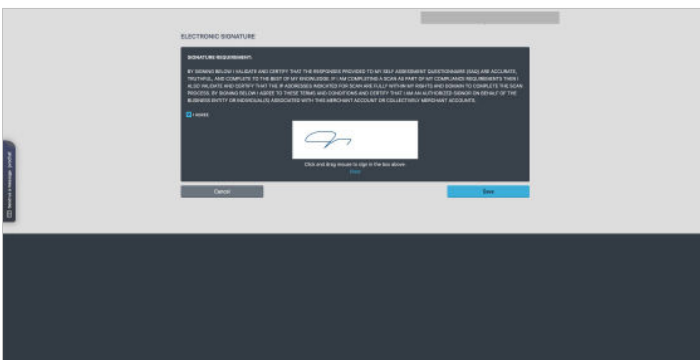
ELECTRONIC SIGNATURE

SIGNATURE REQUIREMENT:

BY SIGNING BELOW I VALIDATE AND CERTIFY THAT THE RESPONSES PROVIDED TO MY SELF ASSESSMENT QUESTIONNAIRE (SAQ) ARE ACCURATE, TRUTHFUL, AND COMPLETE TO THE BEST OF MY KNOWLEDGE. IF I AM COMPLETING A SCAN AS PART OF MY COMPLIANCE REQUIREMENTS THEN I ALSO VALIDATE AND CERTIFY THAT THE IP ADDRESSES INDICATED FOR SCAN ARE FULLY WITHIN MY RIGHTS AND DOMAIN TO COMPLETE THE SCAN PROCESS. BY SIGNING BELOW I AGREE TO THESE TERMS AND CONDITIONS AND CERTIFY THAT I AM AN AUTHORIZED SIGNOR ON BEHALF OF THE BUSINESS ENTITY OR INDIVIDUAL(S) ASSOCIATED WITH THIS MERCHANT ACCOUNT OR COLLECTIVELY MERCHANT ACCOUNTS.

I AGREE

Click and drag mouse to sign in the box above
Clear

Cancel

Save

Leave a message